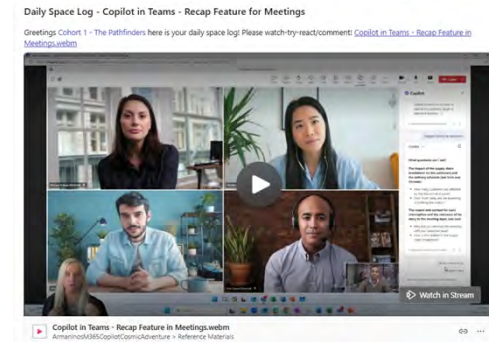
Daily Space Log - Copilot in Teams - Recap Feature for Meetings

Greetings Cohort 1 - The Pathfinders here is your daily space log! Please watch-try-react/comment: Copilot in Teams - Recap Feature in Meetings.webm

Copilot

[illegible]

Watch in Stream

Copilot in Teams - Recap Feature in Meetings.webm
ArmaninosM365CopilotCosmicAdventure > Reference Materials